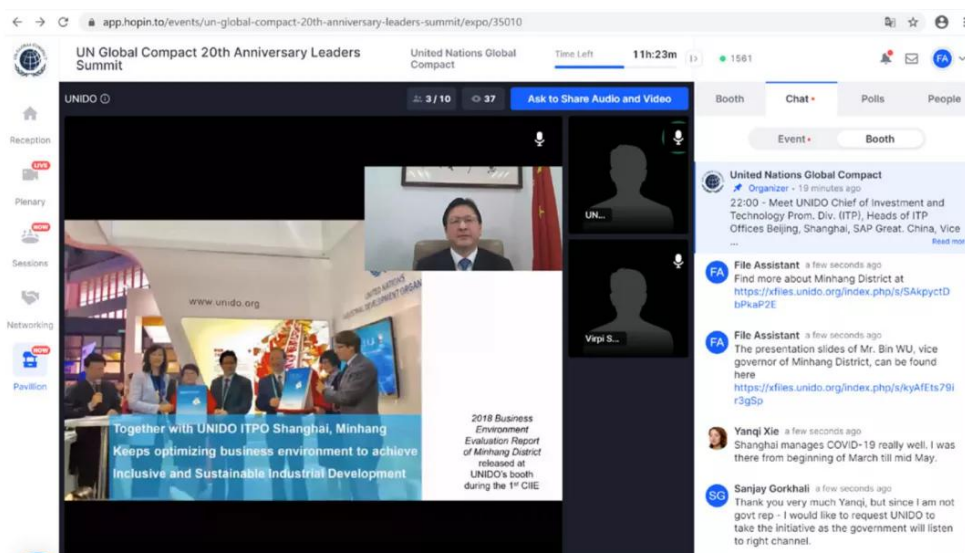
app.hopin.to/events/un-global-compact-20th-anniversary-leaders-summit/expo/35010

UN Global Compact 20th Anniversary Leaders Summit

United Nations Global Compact

Time Left 11h:23m

1561

FA

Reception

LIVE

Plenary

NOW

Sessions

Networking

NOW

Pavilion

UNIDO

3 / 10

37

Ask to Share Audio and Video

www.unido.org

UNITED NATIONS INDUSTRIAL DEVELOPMENT ORGANIZATION

Together with UNIDO ITPO Shanghai, Minhang Keeps optimizing business environment to achieve Inclusive and Sustainable Industrial Development

2018 Business Environment Evaluation Report of Minhang District released at UNIDO's booth during the 1st CIIE

UN...

Virpi S...

Booth

Chat •

Polls

People

Event •

Booth

United Nations Global Compact

Organizer • 19 minutes ago

22:00 - Meet UNIDO Chief of Investment and Technology Prom. Div. (ITP), Heads of ITP Offices Beijing, Shanghai, SAP Great. China, Vice ...

Read more

FA File Assistant a few seconds ago

Find more about Minhang District at https://xfiles.unido.org/index.php/s/SAkpyctDbPkaP2E

FA File Assistant a few seconds ago

The presentation slides of Mr. Bin WU, vice governor of Minhang District, can be found here https://xfiles.unido.org/index.php/s/kyAfEts79ir3gSp

Yanqi Xie a few seconds ago

Shanghai manages COVID-19 really well. I was there from beginning of March till mid May.

SG Sanjay Gorkhali a few seconds ago

Thank you very much Yanqi, but since I am not govt rep - I would like to request UNIDO to take the initiative as the government will listen to right channel.